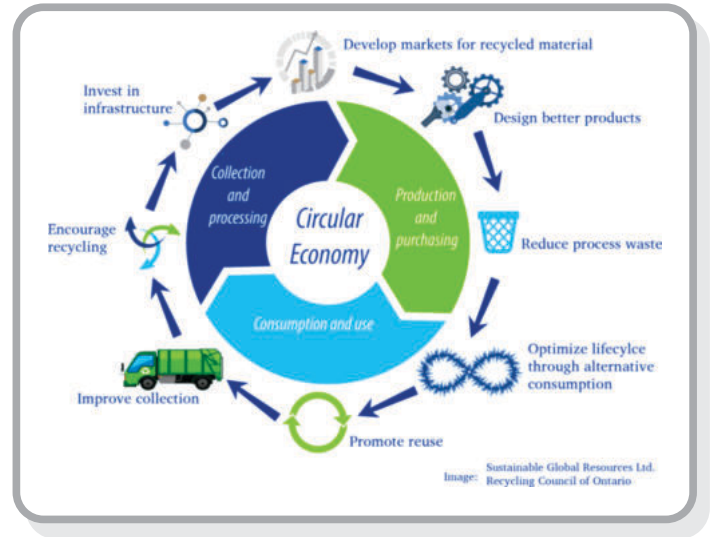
Develop markets for recycled material

Design better products

Reduce process waste

Optimize lifecylce through alternative consumption

Promote reuse

Improve collection

Encourage recycling

Invest in infrastructure

Collection and processing

Circular Economy

Production and purchasing

Consumption and use

Image: Sustainable Global Resources Ltd. Recycling Council of Ontario